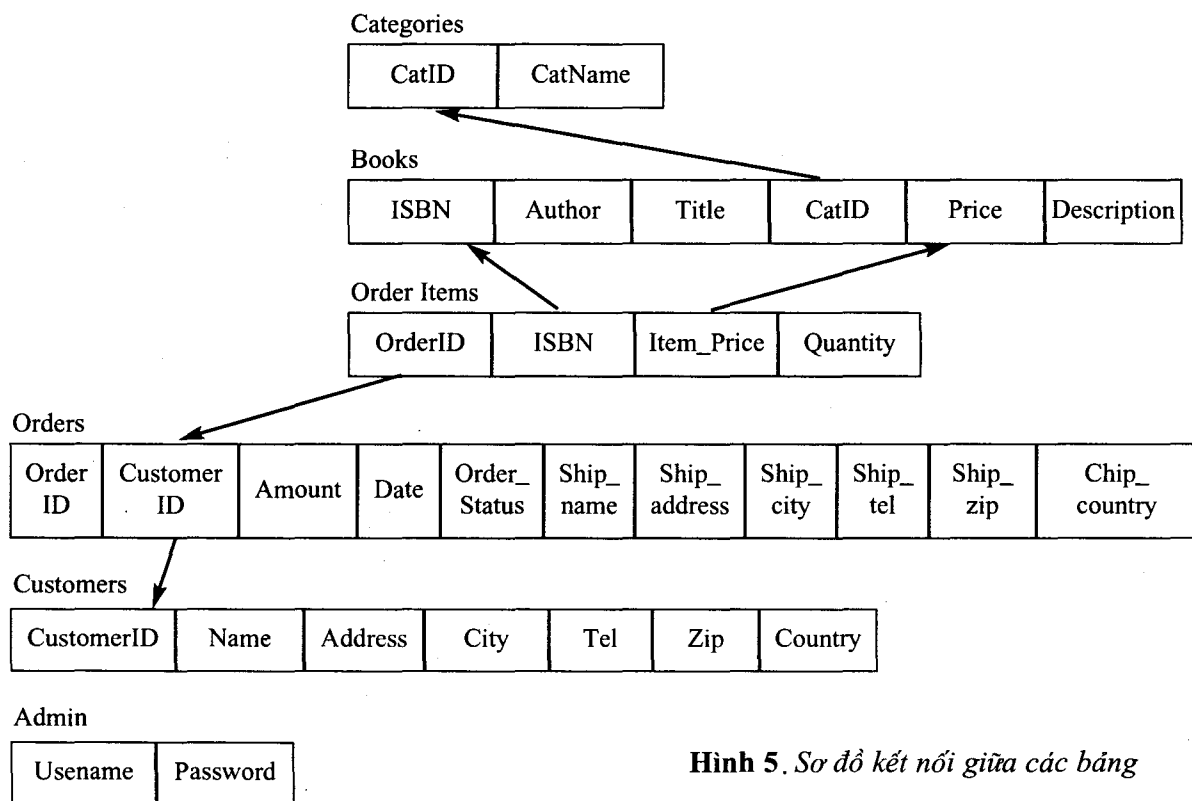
Categories

| CatID | CatName |
|---|---|

Books

| ISBN | Author | Title | CatID | Price | Description |
|---|---|---|---|---|---|

Order Items

| OrderID | ISBN | Item_Price | Quantity |
|---|---|---|---|

Orders

| Order ID | Customer ID | Amount | Date | Order_ Status | Ship_ name | Ship_ address | Ship_ city | Ship_ tel | Ship_ zip | Chip_ country |
|---|---|---|---|---|---|---|---|---|---|---|

Customers

| CustomerID | Name | Address | City | Tel | Zip | Country |
|---|---|---|---|---|---|---|

Admin

| Usename | Password |
|---|---|

Hình 5. Sơ đồ kết nối giữa các bảng